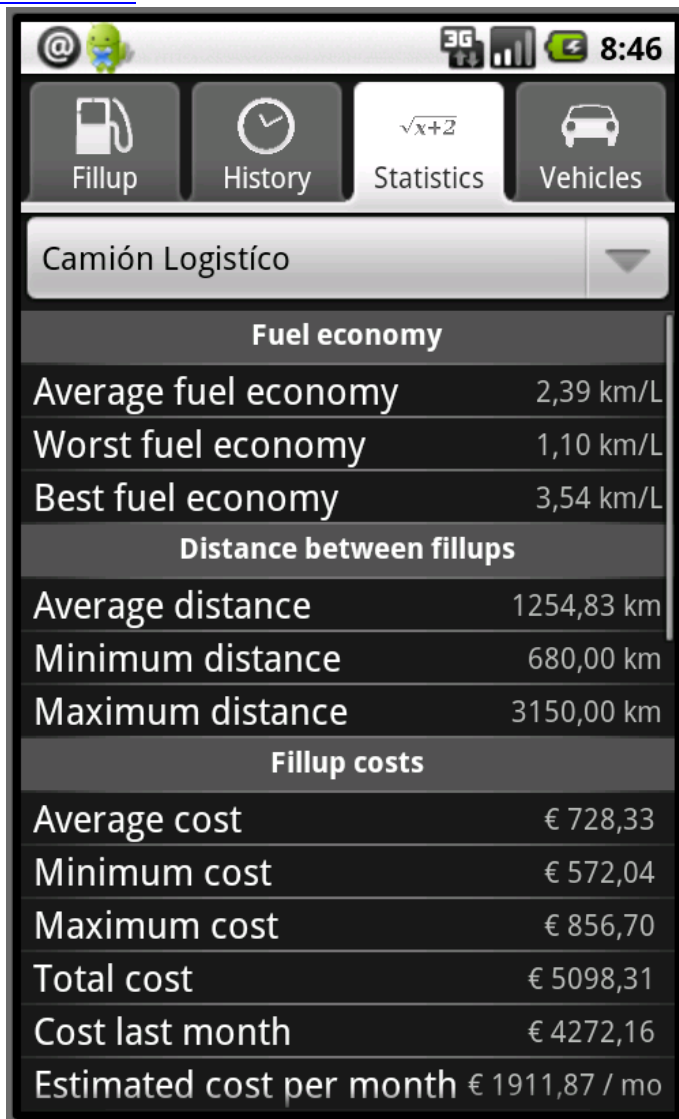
3G 8:46

Fillup

History

$\sqrt{x+2}$
Statistics

Vehicles

Camión Logistíco

Fuel economy

| | |
|---|---|
| Average fuel economy | 2,39 km/L |
| Worst fuel economy | 1,10 km/L |
| Best fuel economy | 3,54 km/L |

Distance between fillups

| | |
|---|---|
| Average distance | 1254,83 km |
| Minimum distance | 680,00 km |
| Maximum distance | 3150,00 km |

Fillup costs

| | |
|---|---|
| Average cost | € 728,33 |
| Minimum cost | € 572,04 |
| Maximum cost | € 856,70 |
| Total cost | € 5098,31 |
| Cost last month | € 4272,16 |
| Estimated cost per month | € 1911,87 / mo |